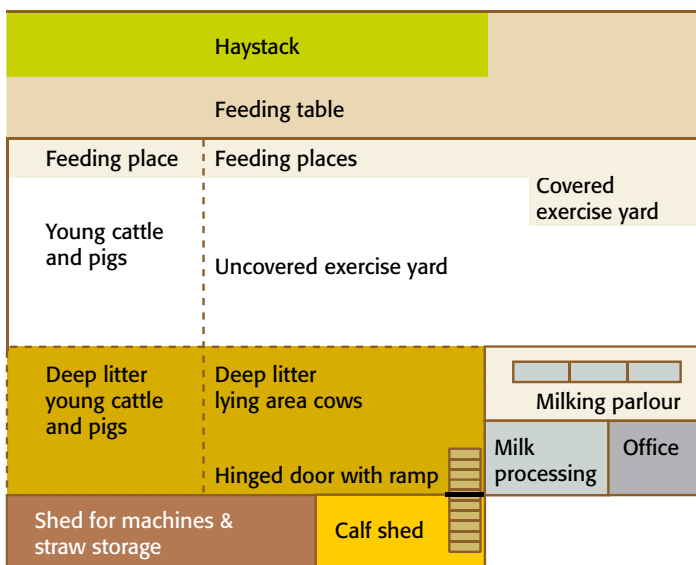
Haystack

Feeding table

Feeding place

Feeding places

Covered exercise yard

Young cattle and pigs

Uncovered exercise yard

Deep litter young cattle and pigs

Deep litter lying area cows

Milking parlour

Hinged door with ramp

Milk processing

Office

Shed for machines & straw storage

Calf shed